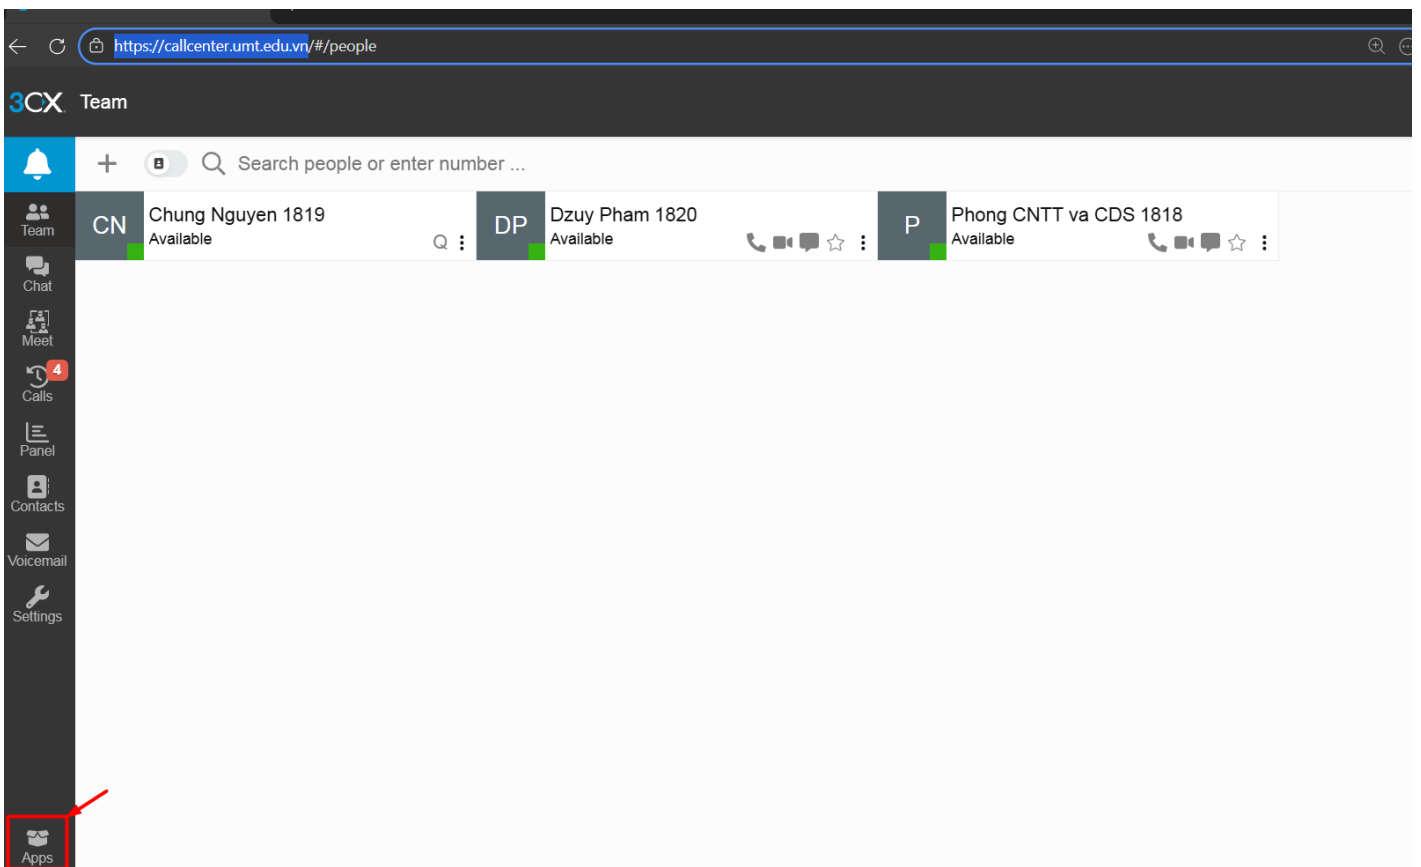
https://callcenter.umt.edu.vn/#/people

3CX Team

Search people or enter number ...

Team
Chat
Meet
4
Calls
Panel
Contacts
Voicemail
Settings
Apps

CN Chung Nguyen 1819
Available

DP Dzuy Pham 1820
Available

P Phong CNTT va CDS 1818
Available